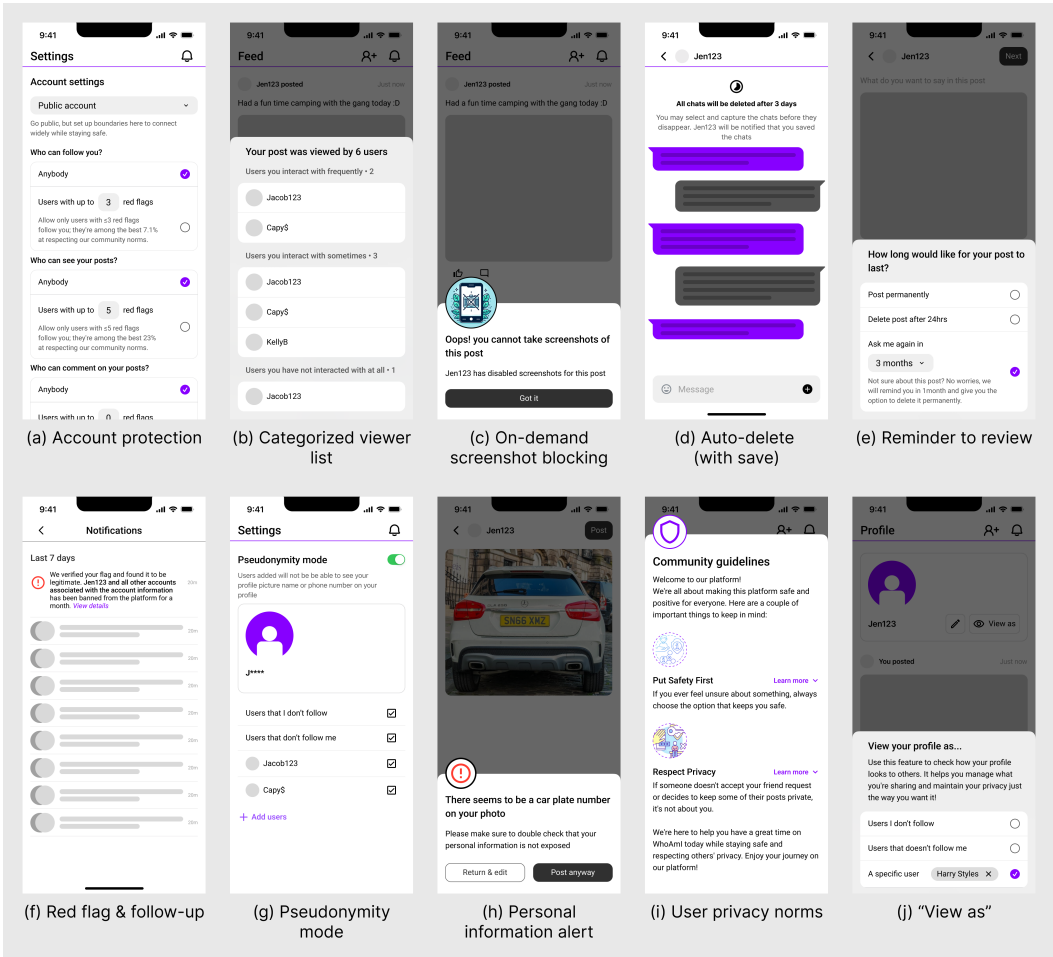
9:41
Settings
Account settings
Public account
Go public, but set up boundaries here to connect widely while staying safe.
Who can follow you?
Anybody
Users with up to 3 red flags
Allow only users with ≤3 red flags follow you; they're among the best 7.1% at respecting our community norms.
Who can see your posts?
Anybody
Users with up to 5 red flags
Allow only users with ≤5 red flags follow you; they're among the best 23% at respecting our community norms.
Who can comment on your posts?
Anybody
Users with up to 0 red flags

(a) Account protection

9:41
Feed
Jen123 posted
Just now
Had a fun time camping with the gang today :D
Your post was viewed by 6 users
Users you interact with frequently • 2
Jacob123
Capy$
Users you interact with sometimes • 3
Jacob123
Capy$
KellyB
Users you have not interacted with at all • 1
Jacob123

(b) Categorized viewer list

9:41
Feed
Jen123 posted
Just now
Had a fun time camping with the gang today :D
Oops! you cannot take screenshots of this post
Jen123 has disabled screenshots for this post
Got it

(c) On-demand screenshot blocking

9:41
Jen123
All chats will be deleted after 3 days
You may select and capture the chats before they disappear. Jen123 will be notified that you saved the chats
Message

(d) Auto-delete (with save)

9:41
Jen123
Next
What do you want to say in this post
How long would like for your post to last?
Post permanently
Delete post after 24hrs
Ask me again in
3 months
Not sure about this post? No worries, we will remind you in 1month and give you the option to delete it permanently.

(e) Reminder to review

9:41
Notifications
Last 7 days
We verified your flag and found it to be legitimate. Jen123 and all other accounts associated with the account information has been banned from the platform for a month. View details
20m
20m
20m
20m
20m
20m
20m
20m
20m

(f) Red flag & follow-up

9:41
Settings
Pseudonymity mode
Users added will not be be able to see your profile picture name or phone number on your profile
J****
Users that I don't follow
Users that don't follow me
Jacob123
Capy$
+ Add users

(g) Pseudonymity mode

9:41
Jen123
Post
SN66 XMZ
There seems to be a car plate number on your photo
Please make sure to double check that your personal information is not exposed
Return & edit
Post anyway

(h) Personal information alert

9:41
Community guidelines
Welcome to our platform!
We're all about making this platform safe and positive for everyone. Here are a couple of important things to keep in mind:
Put Safety First
Learn more
If you ever feel unsure about something, always choose the option that keeps you safe.
Respect Privacy
Learn more
If someone doesn't accept your friend request or decides to keep some of their posts private, it's not about you.
We're here to help you have a great time on WhoAmI today while staying safe and respecting others' privacy. Enjoy your journey on our platform!

(i) User privacy norms

9:41
Profile
Jen123
View as
You posted
Just now
View your profile as...
Use this feature to check how your profile looks to others. It helps you manage what you're sharing and maintain your privacy just the way you want it!
Users I don't follow
Users that doesn't follow me
A specific user
Harry Styles

(j) "View as"